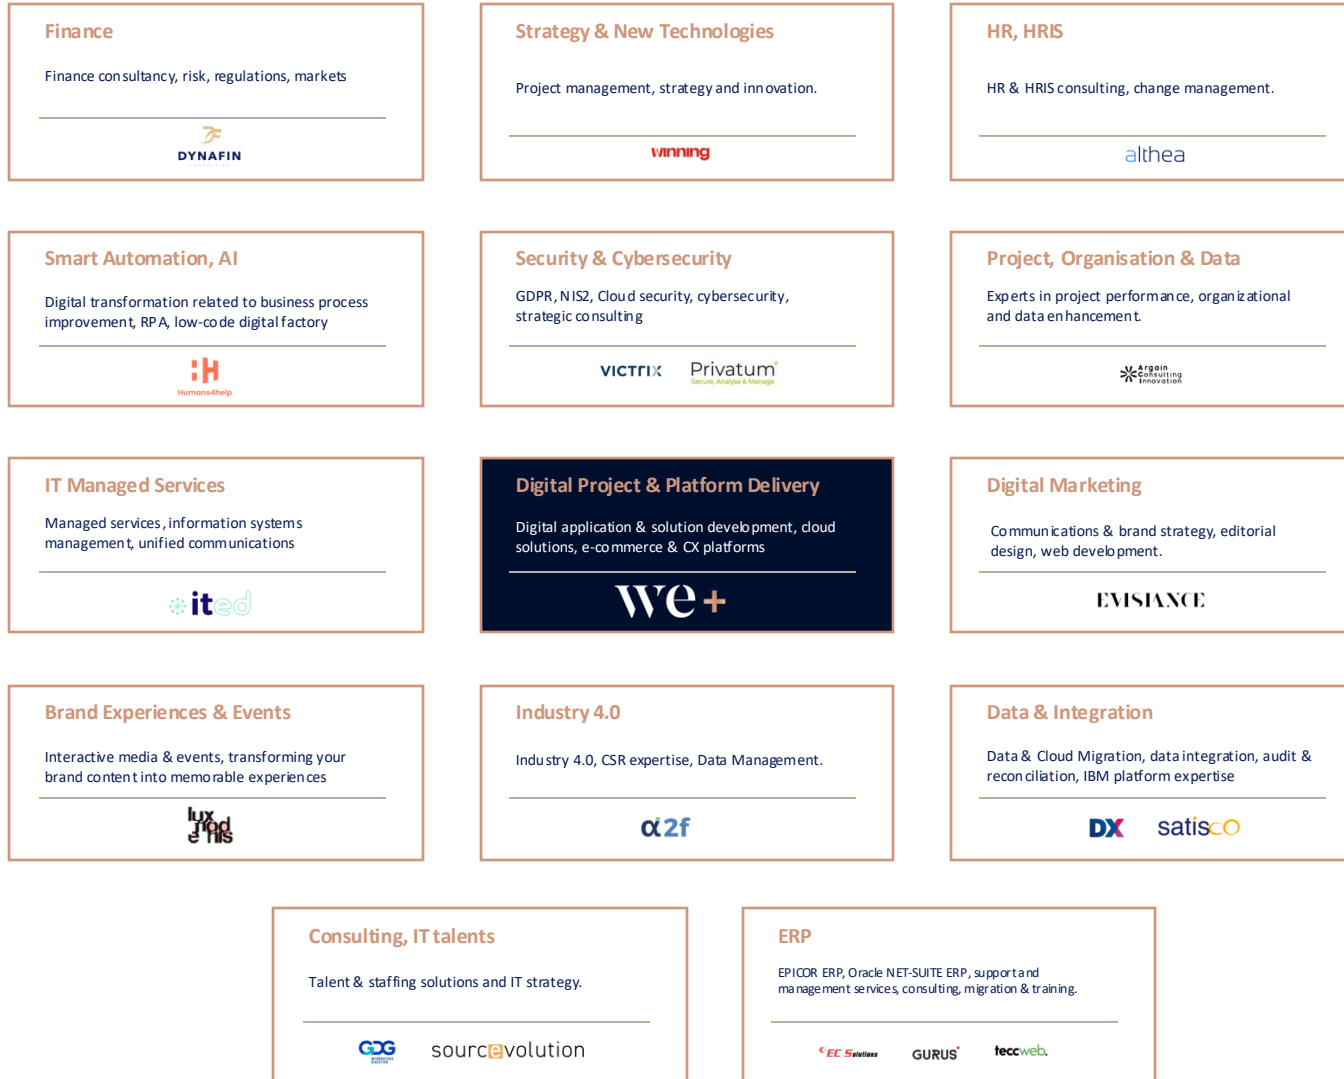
Finance

Finance consultancy, risk, regulations, markets

DYNAFIN

Strategy & New Technologies

Project management, strategy and innovation.

winning

HR, HRIS

HR & HRIS consulting, change management.

althea

Smart Automation, AI

Digital transformation related to business process improvement, RPA, low-code digital factory

Humans4help

Security & Cybersecurity

GDPR, NIS2, Cloud security, cybersecurity, strategic consulting

VICTRIX Privatum Secure, Analyse & Manage

Project, Organisation & Data

Experts in project performance, organizational and data enhancement.

Argain Consulting Innovation

IT Managed Services

Managed services, information systems management, unified communications

ited

Digital Project & Platform Delivery

Digital application & solution development, cloud solutions, e-commerce & CX platforms

we+

Digital Marketing

Communications & brand strategy, editorial design, web development.

EVISIANCE

Brand Experiences & Events

Interactive media & events, transforming your brand content into memorable experiences

lux mod e nis

Industry 4.0

Industry 4.0, CSR expertise, Data Management.

α2f

Data & Integration

Data & Cloud Migration, data integration, audit & reconciliation, IBM platform expertise

DX satisco

Consulting, IT talents

Talent & staffing solutions and IT strategy.

GDG sourcevolution

ERP

EPICOR ERP, Oracle NET-SUITE ERP, support and management services, consulting, migration & training.

EC Solutions GURUS teccweb.